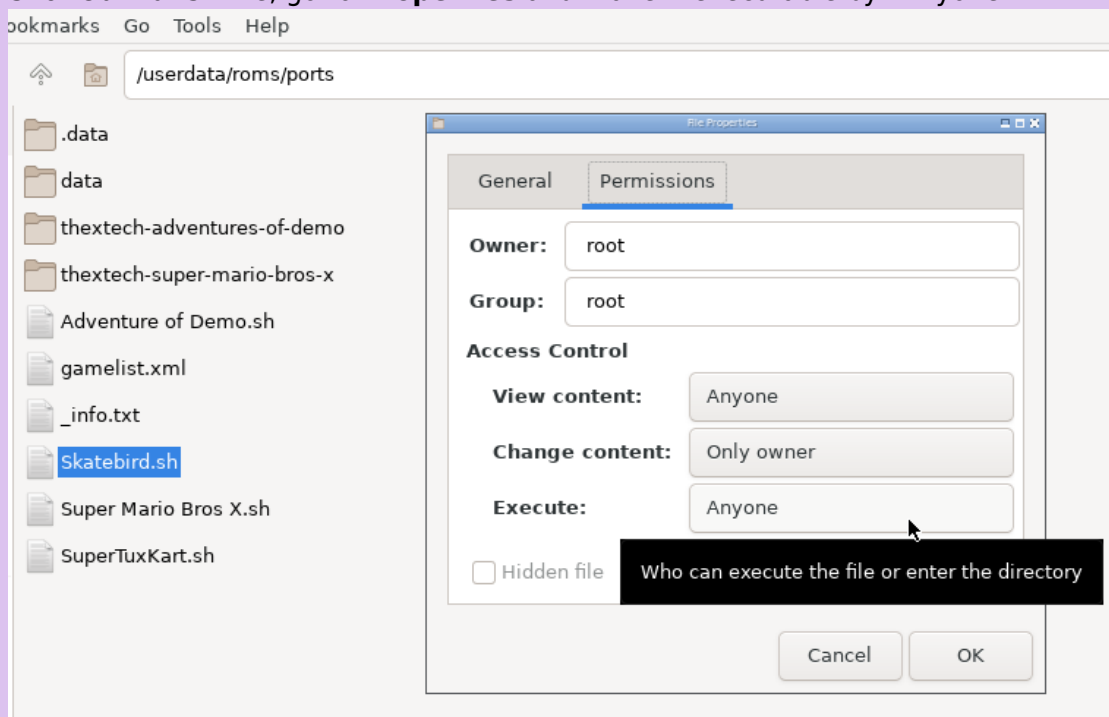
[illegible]

ookmarks Go Tools Help

/userdata/roms/ports

.data
data
thextech-adventures-of-demo
thextech-super-mario-bros-x
Adventure of Demo.sh
gamelist.xml
_info.txt
Skatebird.sh
Super Mario Bros X.sh
SuperTuxKart.sh

File Properties

General
Permissions

Owner: root
Group: root

Access Control

View content: Anyone
Change content: Only owner
Execute: Anyone

Hidden file

Who can execute the file or enter the directory

Cancel
OK